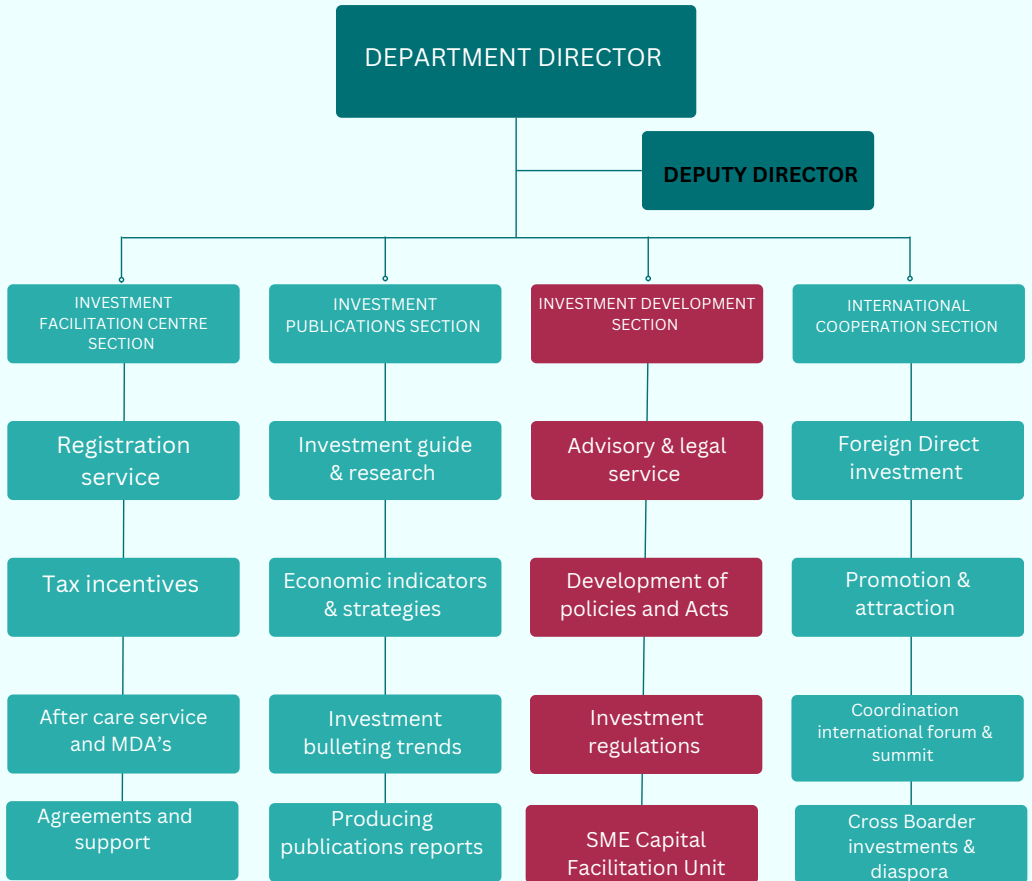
DEPARTMENT DIRECTOR

DEPUTY DIRECTOR

INVESTMENT FACILITATION CENTRE SECTION

Registration service

Tax incentives

After care service and MDA's

Agreements and support

INVESTMENT PUBLICATIONS SECTION

Investment guide & research

Economic indicators & strategies

Investment bulleting trends

Producing publications reports

INVESTMENT DEVELOPMENT SECTION

Advisory & legal service

Development of policies and Acts

Investment regulations

SME Capital Facilitation Unit

INTERNATIONAL COOPERATION SECTION

Foreign Direct investment

Promotion & attraction

Coordination international forum & summit

Cross Boarder investments & diaspora